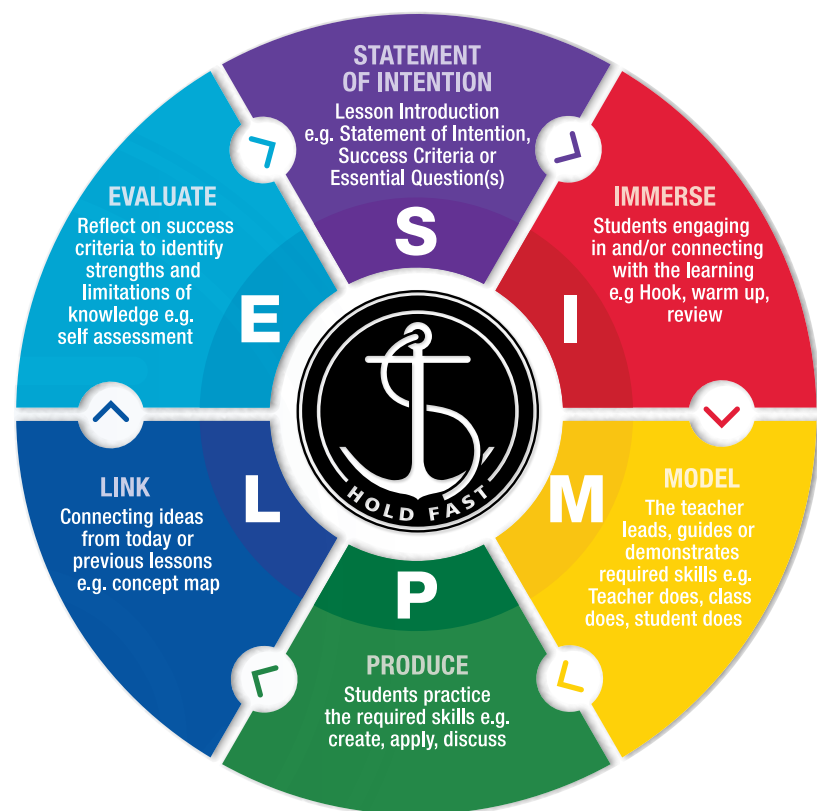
STATEMENT OF INTENTION
Lesson Introduction e.g. Statement of Intention, Success Criteria or Essential Question(s)

S

IMMERSE
Students engaging in and/or connecting with the learning e.g Hook, warm up, review

I

MODEL
The teacher leads, guides or demonstrates required skills e.g. Teacher does, class does, student does

M

PRODUCE
Students practice the required skills e.g. create, apply, discuss

P

LINK
Connecting ideas from today or previous lessons e.g. concept map

L

EVALUATE
Reflect on success criteria to identify strengths and limitations of knowledge e.g. self assessment

E

HOLD FAST